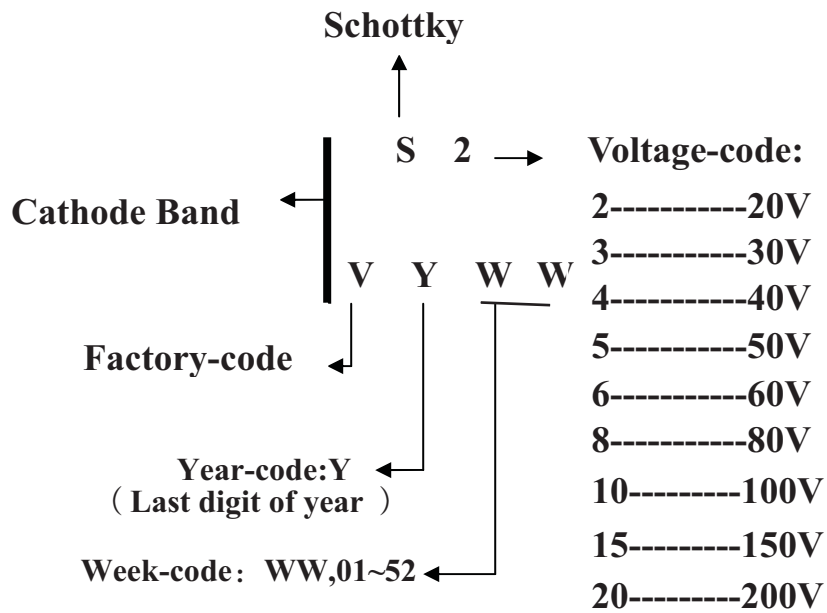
Schottky

S 2

Voltage-code:
2-----------20V
3-----------30V
4-----------40V
5-----------50V
6-----------60V
8-----------80V
10---------100V
15---------150V
20---------200V

Cathode Band

V Y W W

Factory-code

Year-code:Y
（Last digit of year ）

Week-code： WW,01~52